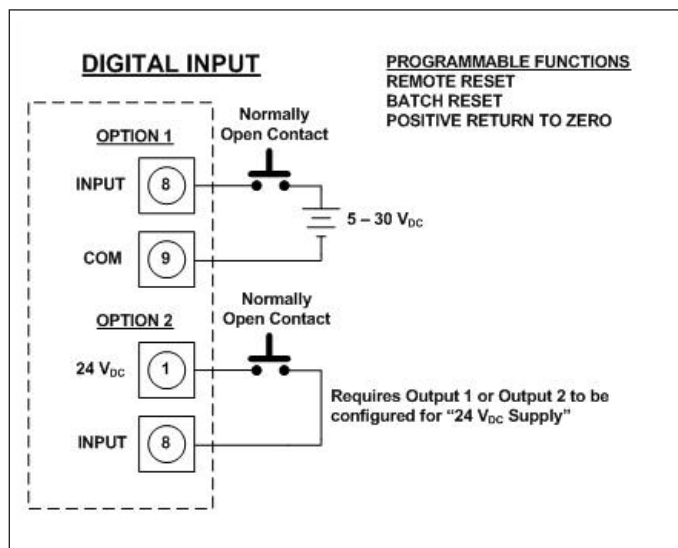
DIGITAL INPUT

PROGRAMMABLE FUNCTIONS
REMOTE RESET
BATCH RESET
POSITIVE RETURN TO ZERO

OPTION 1

Normally Open Contact

INPUT 8

$5 – 30\ V_{DC}$

COM 9

OPTION 2

Normally Open Contact

$24\ V_{DC}$ 1

INPUT 8

Requires Output 1 or Output 2 to be configured for “$24\ V_{DC}$ Supply”